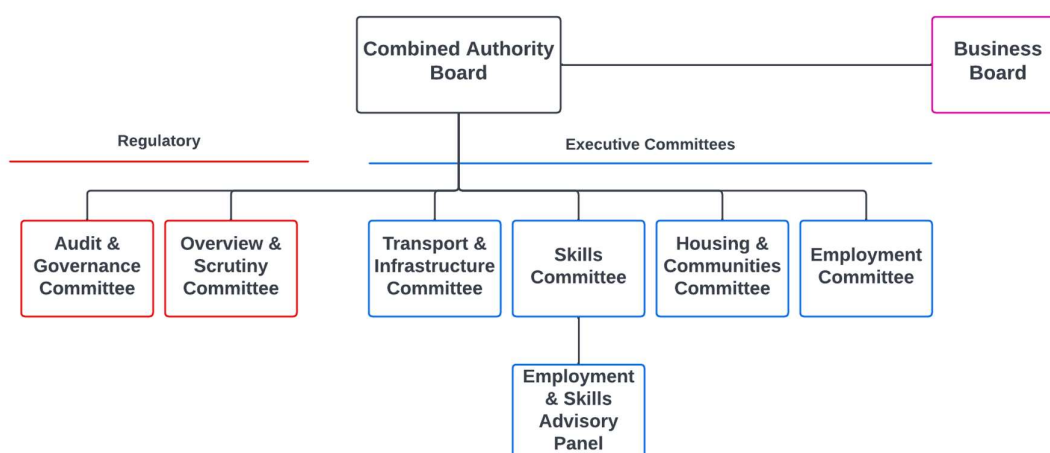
Combined Authority Board

Business Board

Regulatory

Executive Committees

Audit & Governance Committee

Overview & Scrutiny Committee

Transport & Infrastructure Committee

Skills Committee

Housing & Communities Committee

Employment Committee

Employment & Skills Advisory Panel